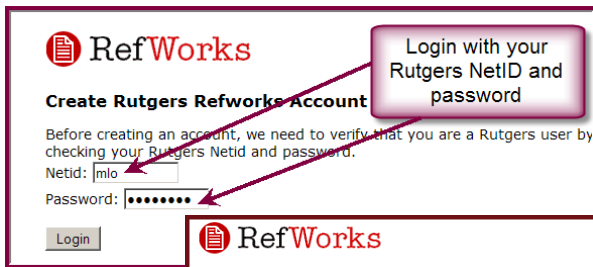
RefWorks

Login with your Rutgers NetID and password

Create Rutgers Refworks Account

Before creating an account, we need to verify that you are a Rutgers user by checking your Rutgers Netid and password.

Netid: mlo

Password: ••••••••

Login

RefWorks